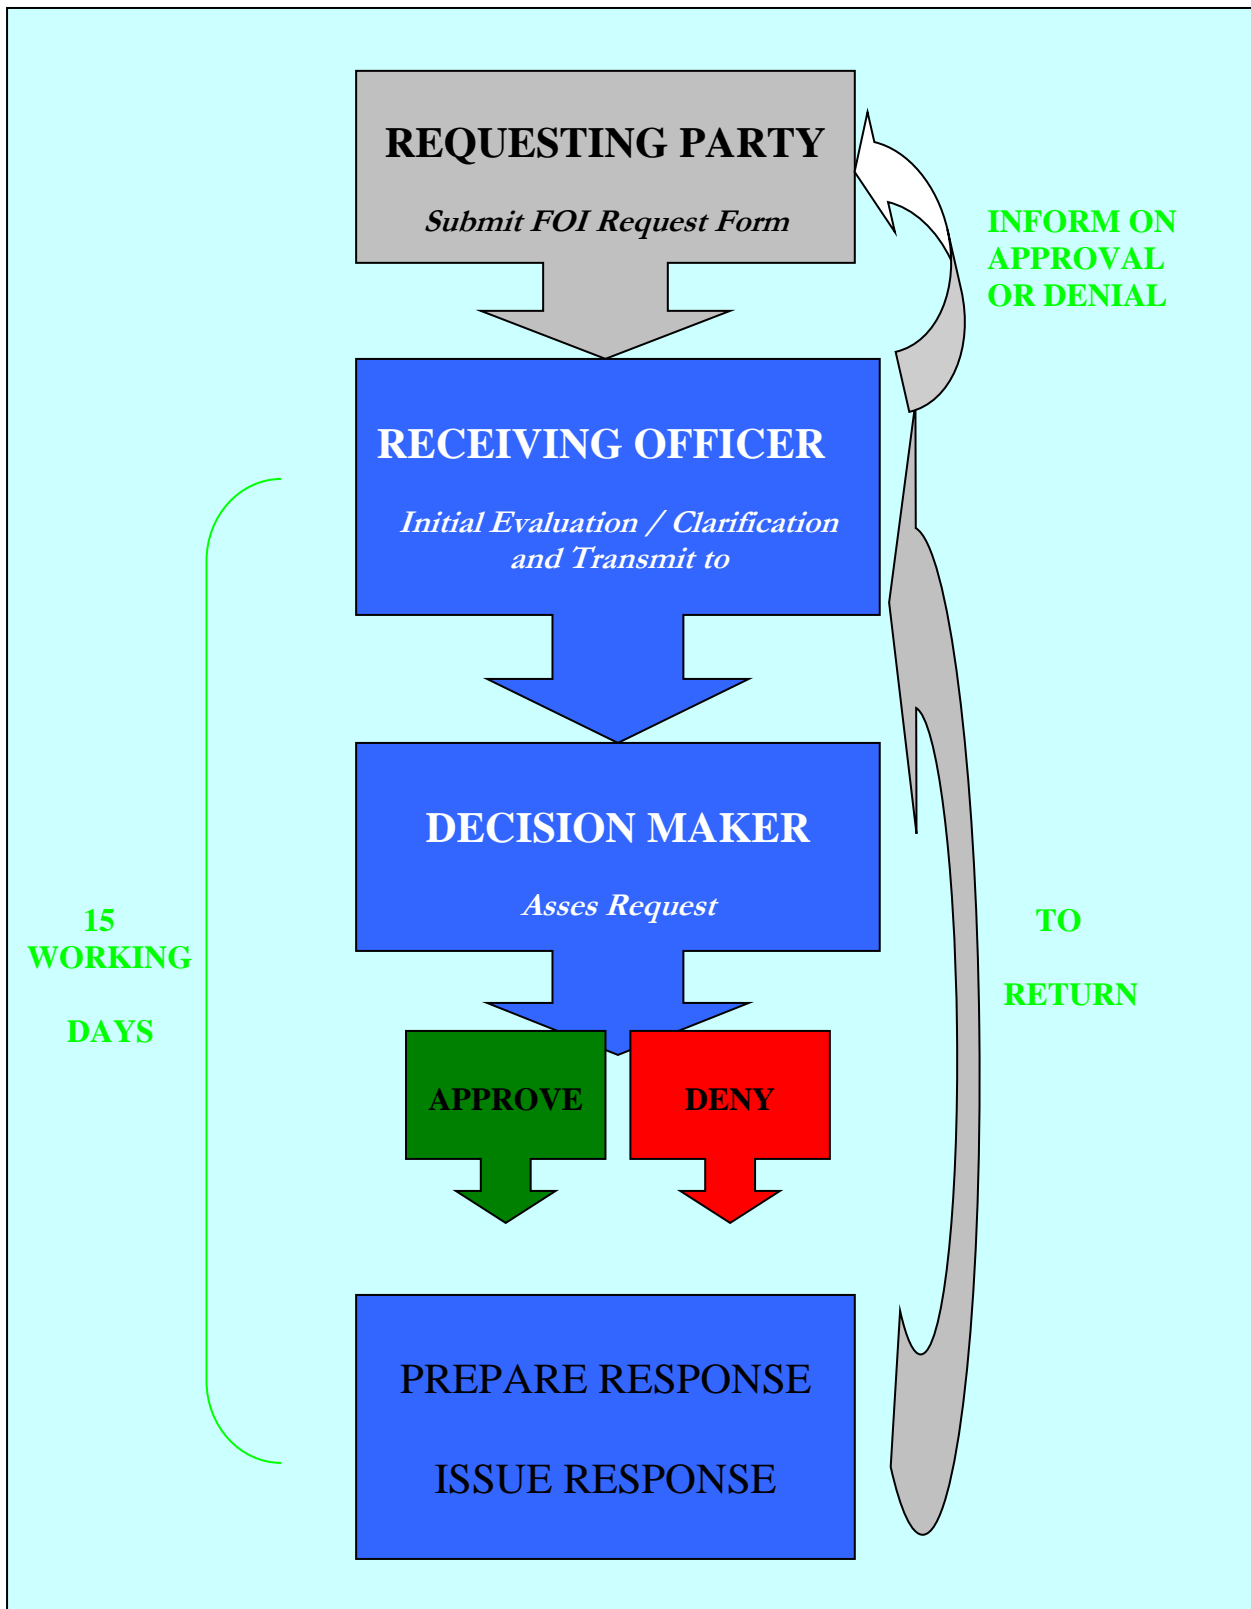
REQUESTING PARTY

Submit FOI Request Form

INFORM ON APPROVAL OR DENIAL

RECEIVING OFFICER

Initial Evaluation / Clarification and Transmit to

DECISION MAKER

Asses Request

15 WORKING

DAYS

TO

RETURN

APPROVE

DENY

PREPARE RESPONSE

ISSUE RESPONSE